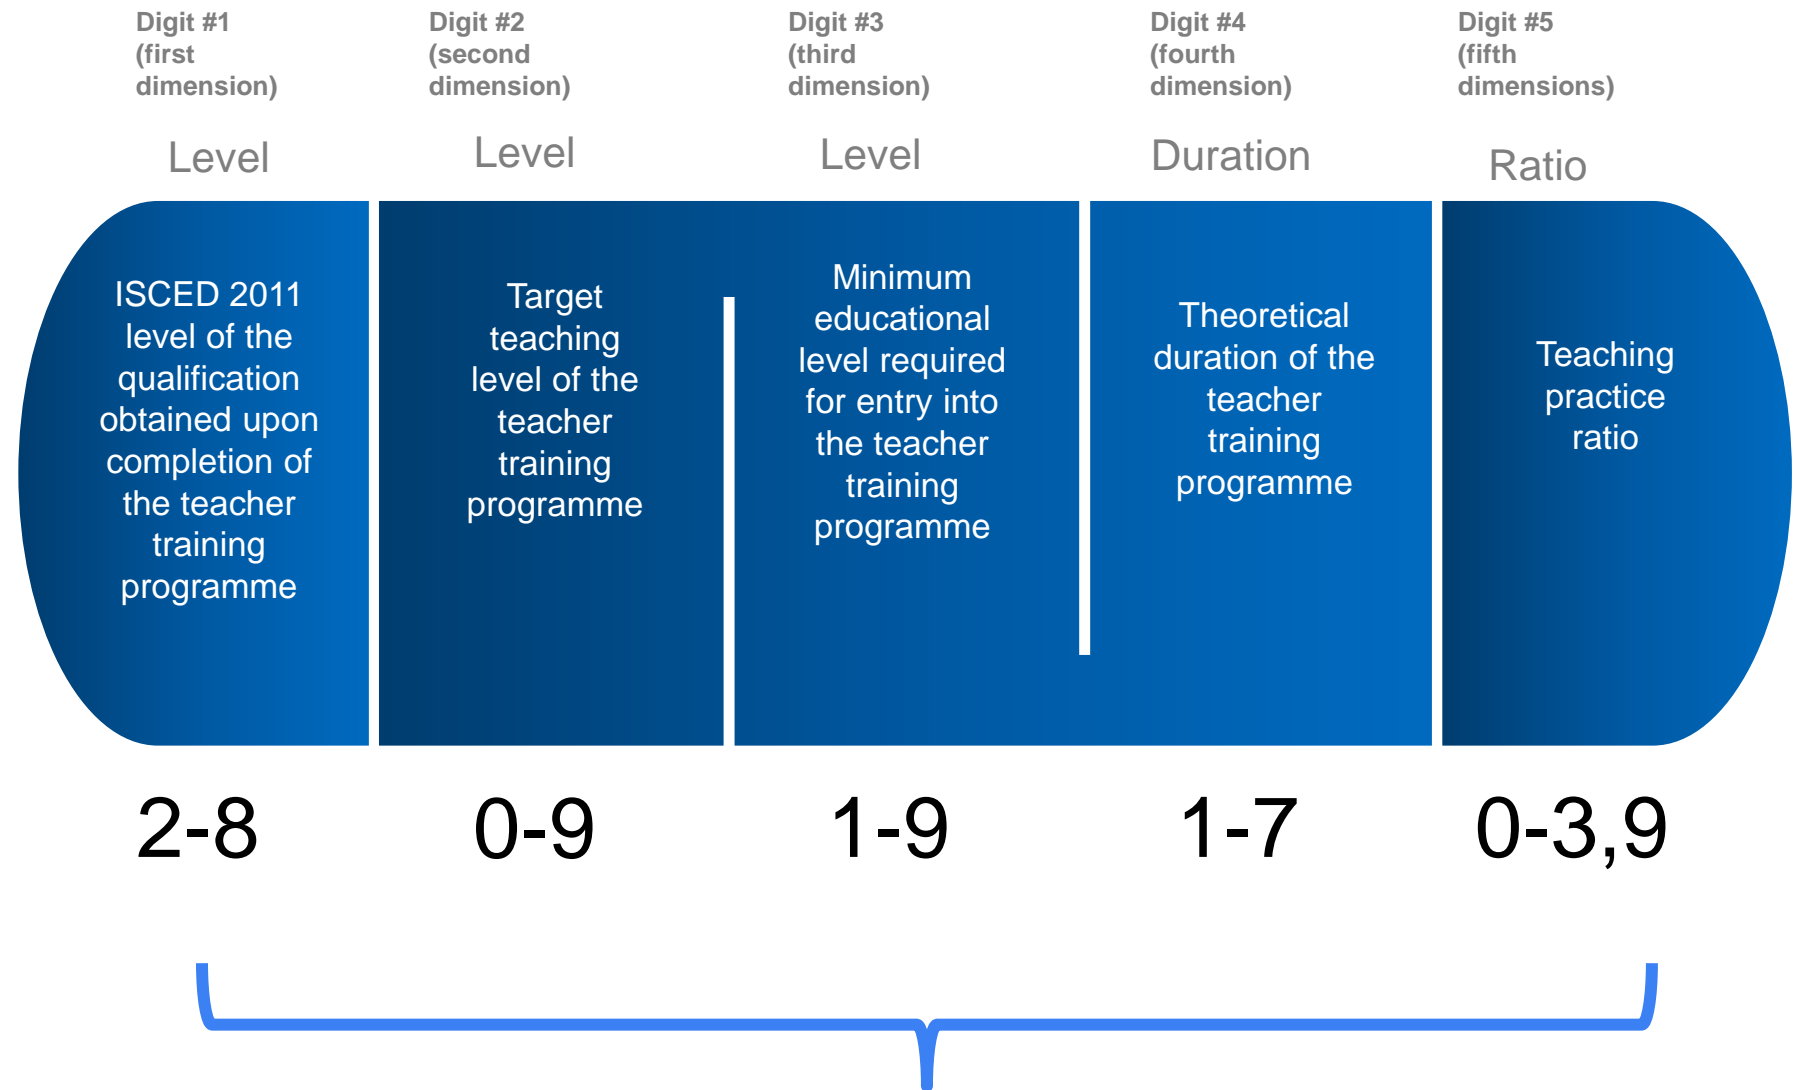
Digit #1 (first dimension)

Level

ISCED 2011 level of the qualification obtained upon completion of the teacher training programme

2-8

Digit #2 (second dimension)

Level

Target teaching level of the teacher training programme

0-9

Digit #3 (third dimension)

Level

Minimum educational level required for entry into the teacher training programme

1-9

Digit #4 (fourth dimension)

Duration

Theoretical duration of the teacher training programme

1-7

Digit #5 (fifth dimensions)

Ratio

Teaching practice ratio

0-3,9